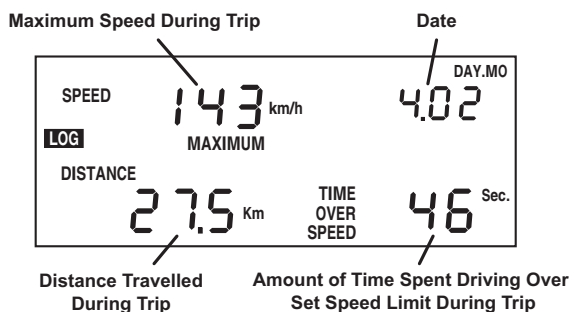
Maximum Speed During Trip

Date

DAY.MO

SPEED

143 km/h

4.02

LOG

MAXIMUM

DISTANCE

27.5 Km

TIME OVER SPEED

46 Sec.

Distance Travelled During Trip

Amount of Time Spent Driving Over Set Speed Limit During Trip